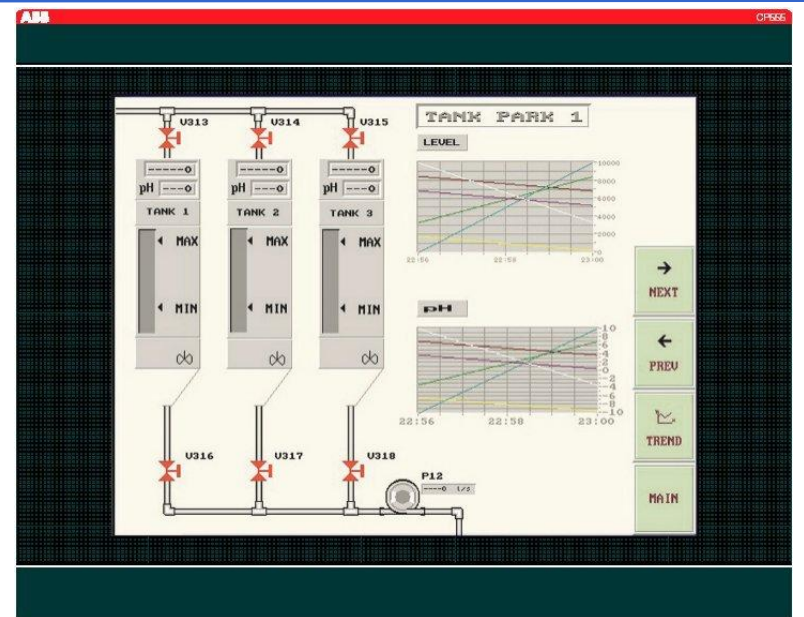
ABB
CP555

V313
V314
V315
-----0
pH ---0
TANK 1
MAX
MIN
-----0
pH ---0
TANK 2
MAX
MIN
-----0
pH ---0
TANK 3
MAX
MIN

TANK PARK 1
LEVEL
10000
8000
6000
4000
2000
0
22:56
22:58
23:00

pH
10
8
6
4
2
0
-2
-4
-6
-8
-10
22:56
22:58
23:00

NEXT
PREV
TREND
MAIN

V316
V317
V318
P12
----0 l/s